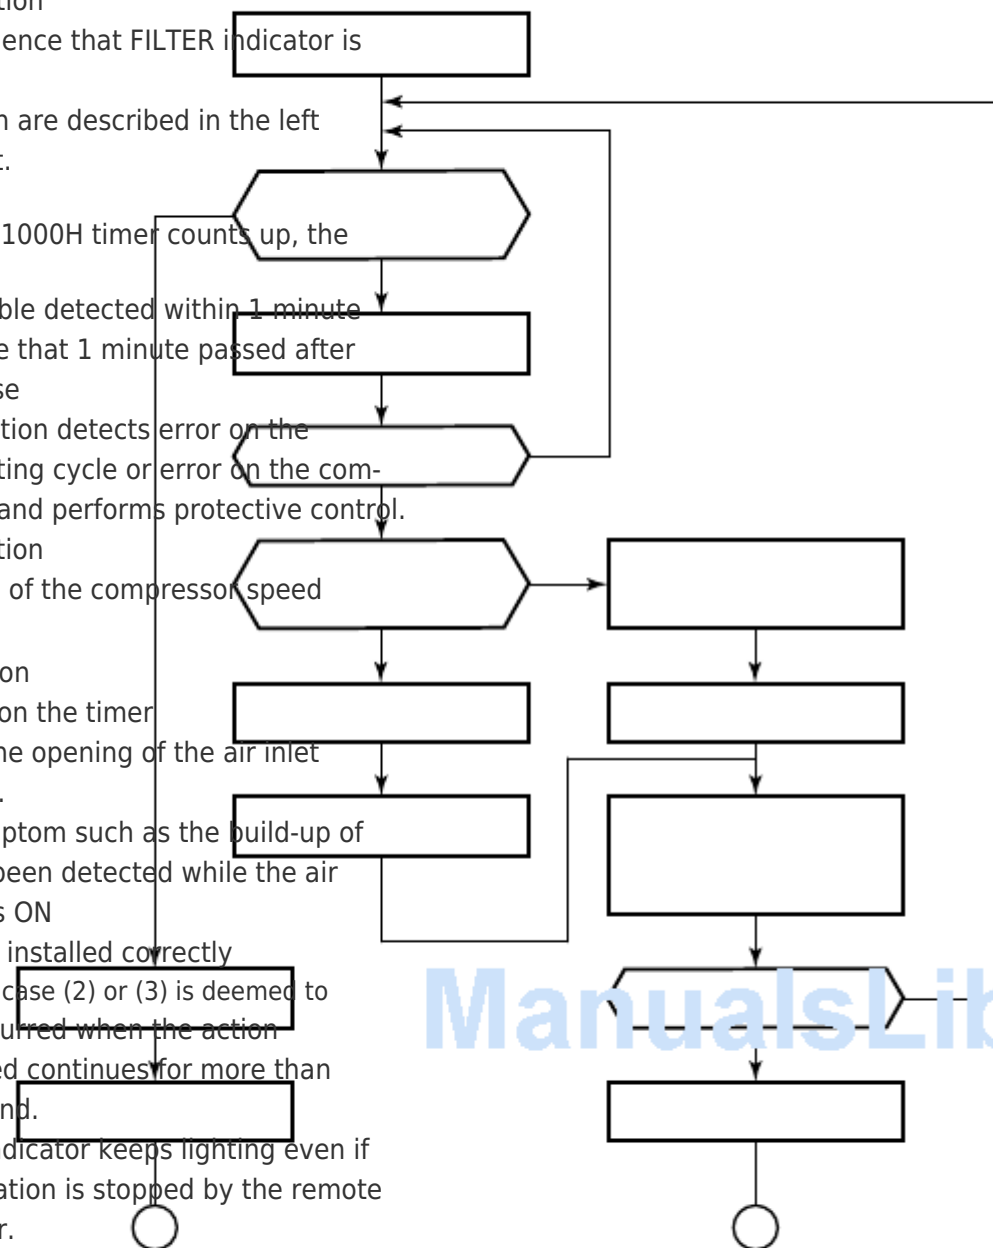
tion
ence that FILTER indicator is

n are described in the left
t.

1000H timer counts up, the

ble detected within 1 minute
e that 1 minute passed after
se
tion detects error on the
ting cycle or error on the com-
and performs protective control.
tion
of the compressor speed

on
on the timer
he opening of the air inlet
.
ptom such as the build-up of
been detected while the air
s ON
installed correctly
case (2) or (3) is deemed to
urred when the action
ed continues for more than
nd.
dicator keeps lighting even if
ation is stopped by the remote
r.

ManualsLib